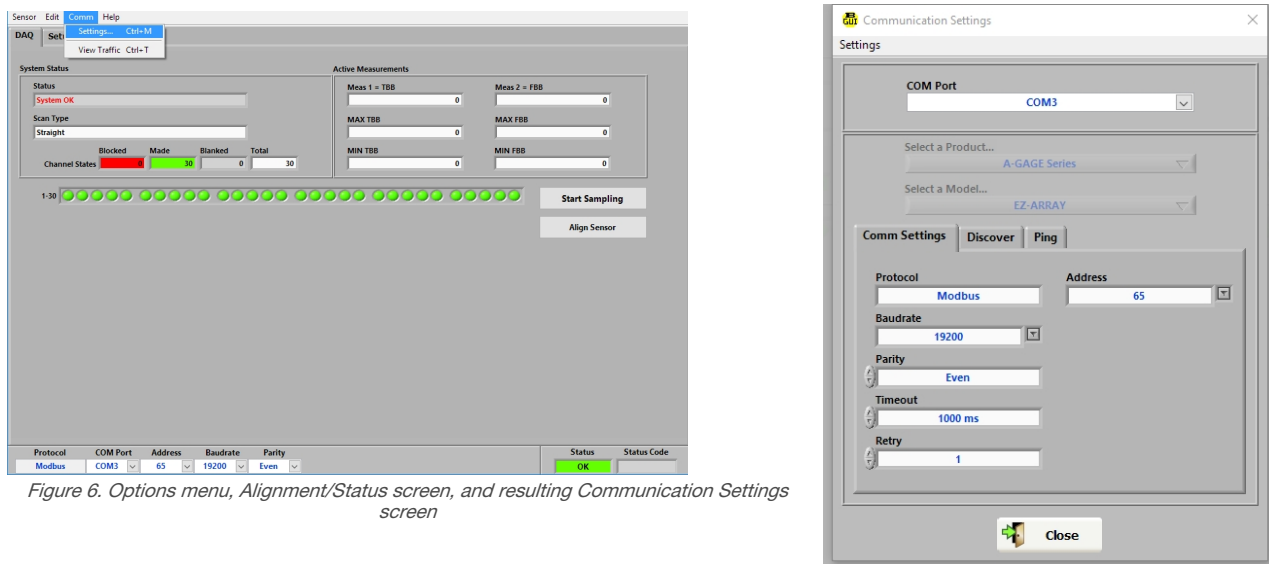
Sensor Edit Comm Help

DAQ Sett

Settings... Ctrl+M

View Traffic Ctrl+T

System Status

Status

System OK

Scan Type

Straight

Blocked Made Blanked Total

Channel States 0 30 0 30

Active Measurements

Meas 1 = TBB 0

Meas 2 = FBB 0

MAX TBB 0

MAX FBB 0

MIN TBB 0

MIN FBB 0

1-30

Start Sampling

Align Sensor

| Protocol | COM Port | Address | Baudrate | Parity |
|---|---|---|---|---|
| Modbus | COM3 | 65 | 19200 | Even |

| Status | Status Code |
|---|---|
| OK | |

Figure 6. Options menu, Alignment/Status screen, and resulting Communication Settings screen

Communication Settings

Settings

COM Port

COM3

Select a Product...

A-GAGE Series

Select a Model...

EZ-ARRAY

Comm Settings Discover Ping

Protocol

Modbus

Address

65

Baudrate

19200

Parity

Even

Timeout

1000 ms

Retry

1

Close